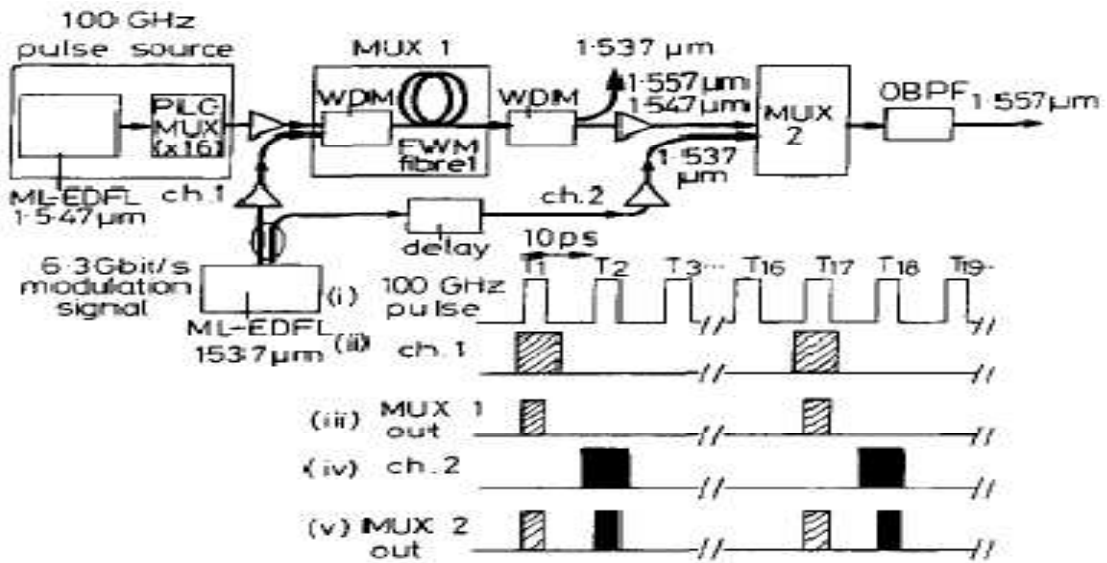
100 GHz pulse source

PLC MUX (x16)

ML-EDFL 1·547 μm

ch.1

MUX 1

WDM

FWM fibre1

WDM

1·537 μm

1·557 μm

1·547 μm

MUX 2

OBPF

1·557 μm

1·537 μm

ch.2

delay

6·3Gbit/s modulation signal

ML-EDFL 1537 μm

10ps

(i) 100 GHz pulse

T1 T2 T3··· T16 T17 T18 T19···

(ii) ch.1

(iii) MUX 1 out

(iv) ch.2

(v) MUX 2 out